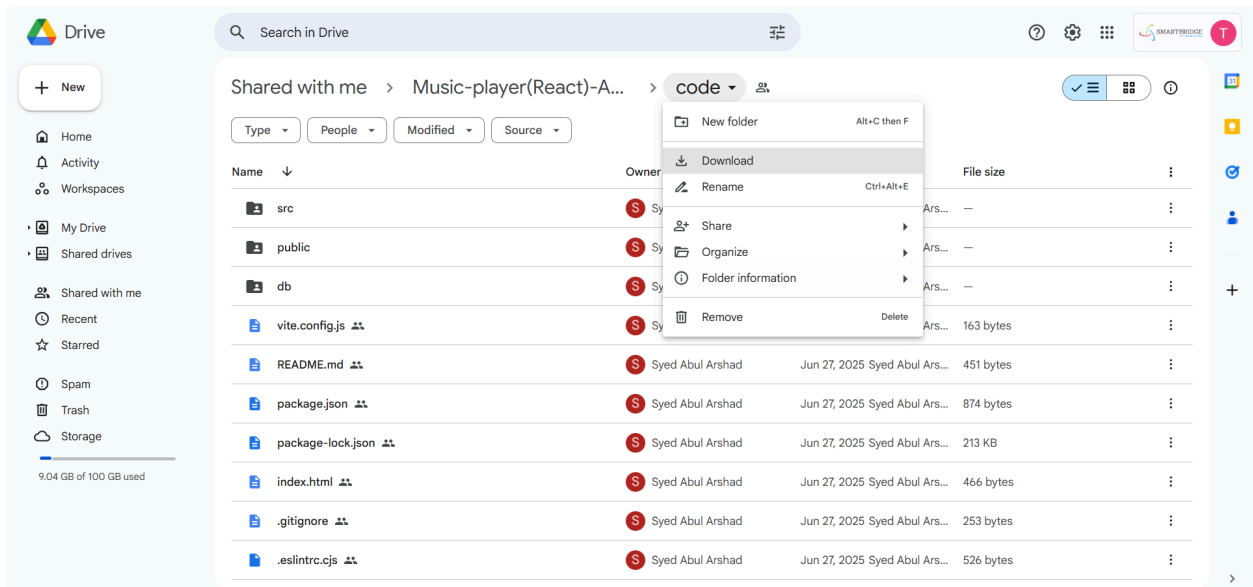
Drive

Search in Drive

SMARTBRIDGE

T

New

Home
Activity
Workspaces

My Drive
Shared drives

Shared with me
Recent
Starred

Spam
Trash
Storage

9.04 GB of 100 GB used

Shared with me > Music-player(React)-A... > code

Type
People
Modified
Source

Name
Owner
File size

New folder Alt+C then F
Download
Rename Ctrl+Alt+E
Share
Organize
Folder information
Remove Delete

| Name | Owner | | File size |
|---|---|---|---|
| src | S Sy | Ars... | — |
| public | S Sy | Ars... | — |
| db | S Sy | Ars... | — |
| vite.config.js | S Sy | Ars... | 163 bytes |
| README.md | S Syed Abul Arshad | Jun 27, 2025 Syed Abul Ars... | 451 bytes |
| package.json | S Syed Abul Arshad | Jun 27, 2025 Syed Abul Ars... | 874 bytes |
| package-lock.json | S Syed Abul Arshad | Jun 27, 2025 Syed Abul Ars... | 213 KB |
| index.html | S Syed Abul Arshad | Jun 27, 2025 Syed Abul Ars... | 466 bytes |
| .gitignore | S Syed Abul Arshad | Jun 27, 2025 Syed Abul Ars... | 253 bytes |
| .eslintrc.cjs | S Syed Abul Arshad | Jun 27, 2025 Syed Abul Ars... | 526 bytes |